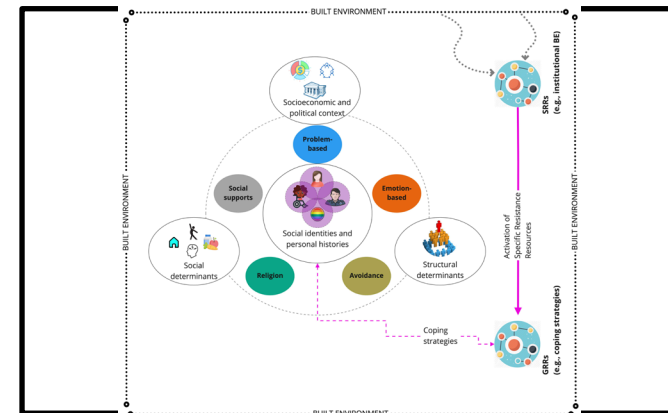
BUILT ENVIRONMENT

Socioeconomic and political context

Problem-based

Social supports

Emotion-based

Social identities and personal histories

Social determinants

Structural determinants

Religion

Avoidance

BUILT ENVIRONMENT

BUILT ENVIRONMENT

SRRs (e.g., institutional BE)

Activation of Specific Resistance Resources

Coping strategies

GRRs (e.g., coping strategies)

BUILT ENVIRONMENT